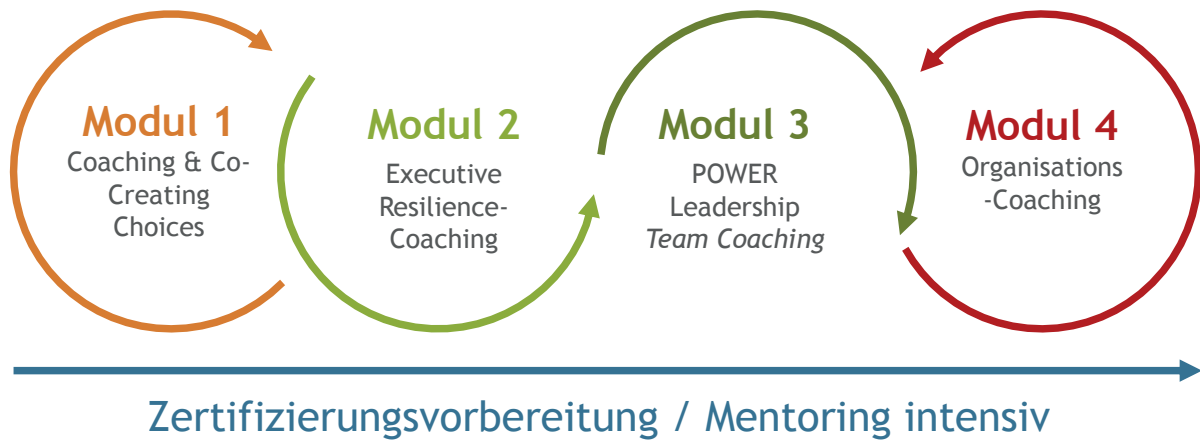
Modul 1
Coaching & Co-Creating Choices

Modul 2
Executive Resilience-Coaching

Modul 3
POWER Leadership
*Team Coaching*

Modul 4
Organisations-Coaching

Zertifizierungsvorbereitung / Mentoring intensiv